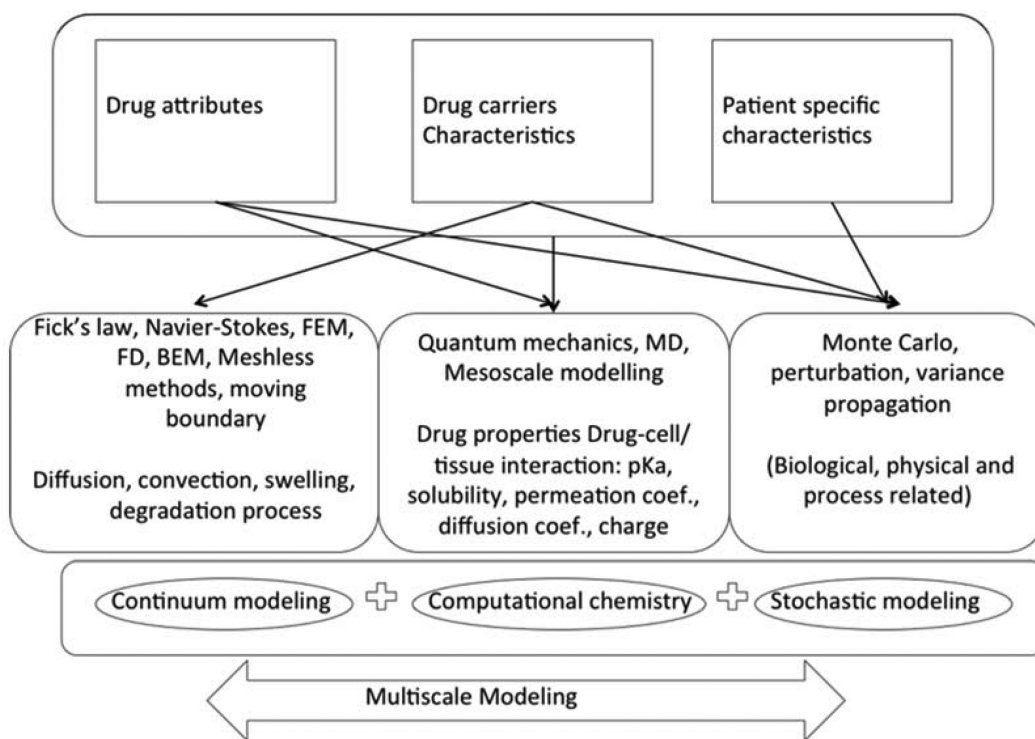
Drug attributes

Drug carriers Characteristics

Patient specific characteristics

Fick's law, Navier-Stokes, FEM, FD, BEM, Meshless methods, moving boundary

Diffusion, convection, swelling, degradation process

Quantum mechanics, MD, Mesoscale modelling

Drug properties Drug-cell/ tissue interaction: pKa, solubility, permeation coef., diffusion coef., charge

Monte Carlo, perturbation, variance propagation

(Biological, physical and process related)

Continuum modeling

Computational chemistry

Stochastic modeling

Multiscale Modeling